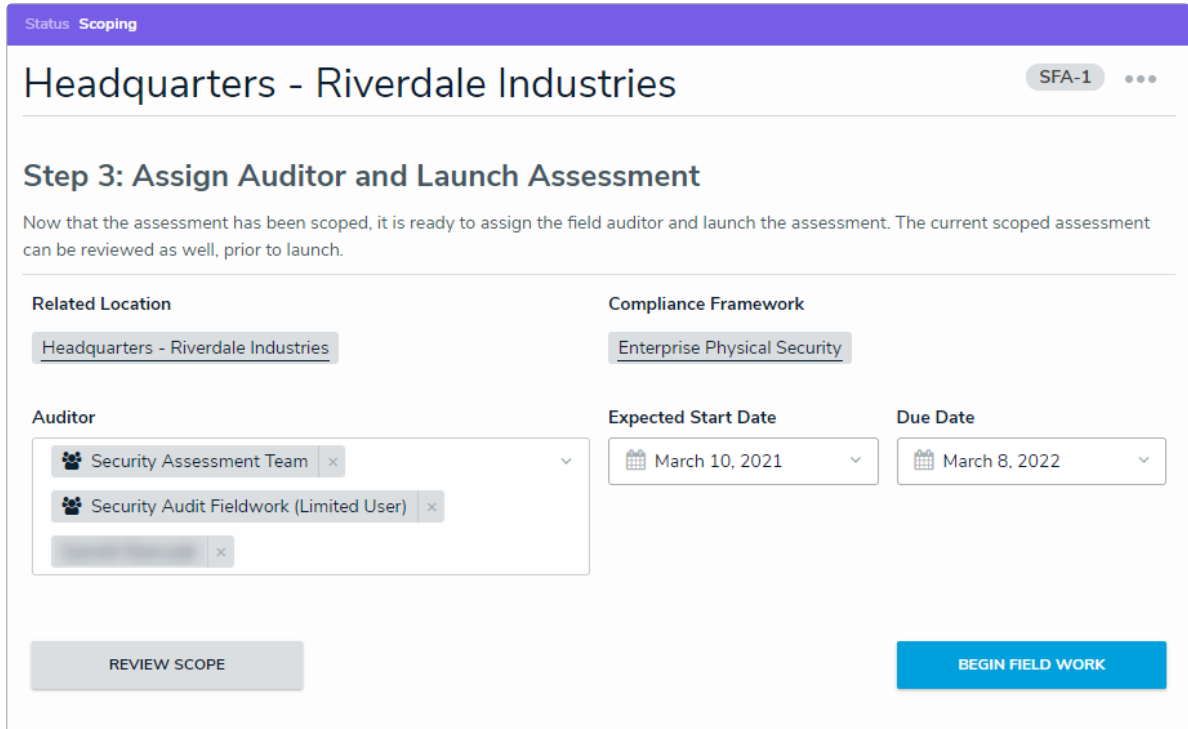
Status Scoping

Headquarters - Riverdale Industries

SFA-1

Step 3: Assign Auditor and Launch Assessment

Now that the assessment has been scoped, it is ready to assign the field auditor and launch the assessment. The current scoped assessment can be reviewed as well, prior to launch.

Related Location

Headquarters - Riverdale Industries

Compliance Framework

Enterprise Physical Security

Auditor

Security Assessment Team ×

Security Audit Fieldwork (Limited User) ×

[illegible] ×

Expected Start Date

March 10, 2021

Due Date

March 8, 2022

REVIEW SCOPE

BEGIN FIELD WORK